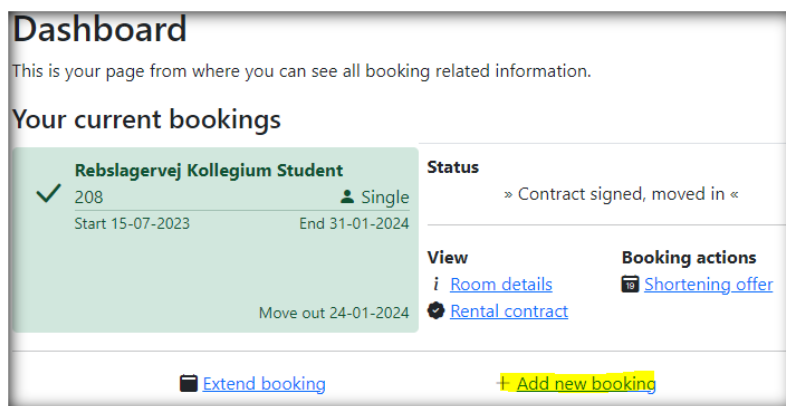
Dashboard

This is your page from where you can see all booking related information.

Your current bookings

Rebslagervej Kollegium Student
208 Single
Start 15-07-2023 End 31-01-2024

Move out 24-01-2024

Status
» Contract signed, moved in «

View
Room details
Rental contract

Booking actions
Shortening offer

Extend booking
+ Add new booking